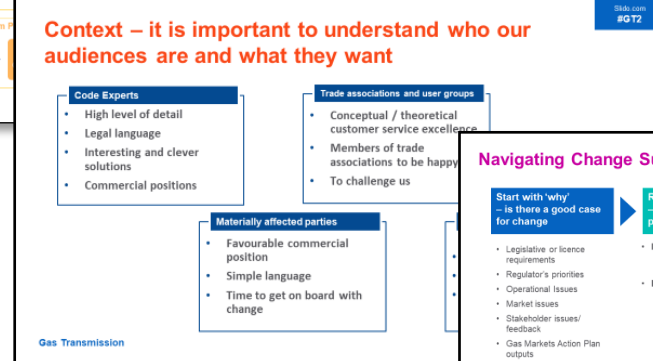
Slido.com
#GT2

Context – it is important to understand who our audiences are and what they want

Code Experts
• High level of detail
• Legal language
• Interesting and clever solutions
• Commercial positions

Trade associations and user groups
• Conceptual / theoretical customer service excellence
• Members of trade associations to be happy
• To challenge us

Materially affected parties
• Favourable commercial position
• Simple language
• Time to get on board with change

Gas Transmission

Navigating Change Su

Start with 'why' – is there a good case for change
• Legislative or licence requirements
• Regulator's priorities
• Operational Issues
• Market issues
• Stakeholder issues/ feedback
• Gas Markets Action Plan outputs

R
–
•
•